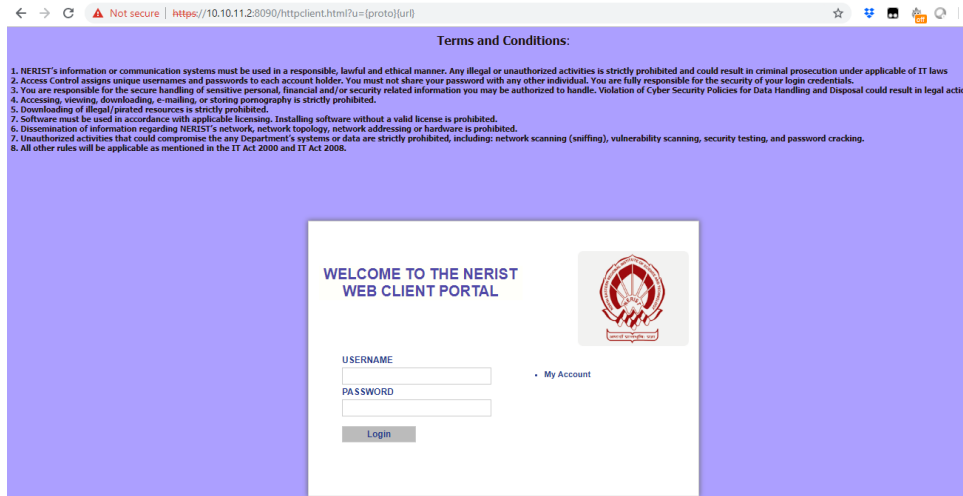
Not secure | https://10.10.11.2:8090/httpclient.html?u={proto}{url}

Terms and Conditions:

1. NERIST's information or communication systems must be used in a responsible, lawful and ethical manner. Any illegal or unauthorized activities is strictly prohibited and could result in criminal prosecution under applicable of IT laws
2. Access Control assigns unique usernames and passwords to each account holder. You must not share your password with any other individual. You are fully responsible for the security of your login credentials.
3. You are responsible for the secure handling of sensitive personal, financial and/or security related information you may be authorized to handle. Violation of Cyber Security Policies for Data Handling and Disposal could result in legal actio
4. Accessing, viewing, downloading, e-mailing, or storing pornography is strictly prohibited.
5. Downloading of illegal/pirated resources is strictly prohibited.
6. Software must be used in accordance with applicable licensing. Installing software without a valid license is prohibited.
6. Dissemination of information regarding NERIST's network, network topology, network addressing or hardware is prohibited.
7. Unauthorized activities that could compromise the any Department's systems or data are strictly prohibited, including: network scanning (sniffing), vulnerability scanning, security testing, and password cracking.
8. All other rules will be applicable as mentioned in the IT Act 2000 and IT Act 2008.

WELCOME TO THE NERIST WEB CLIENT PORTAL

USERNAME
PASSWORD
Login

• My Account